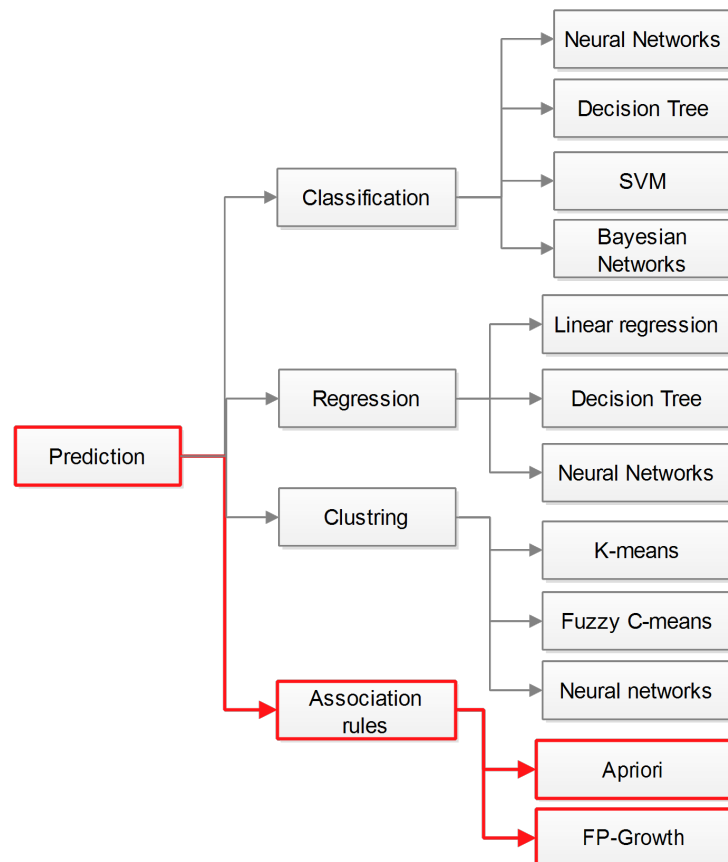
Prediction

Classification

Neural Networks

Decision Tree

SVM

Bayesian Networks

Regression

Linear regression

Decision Tree

Neural Networks

Clustring

K-means

Fuzzy C-means

Neural networks

Association rules

Apriori

FP-Growth